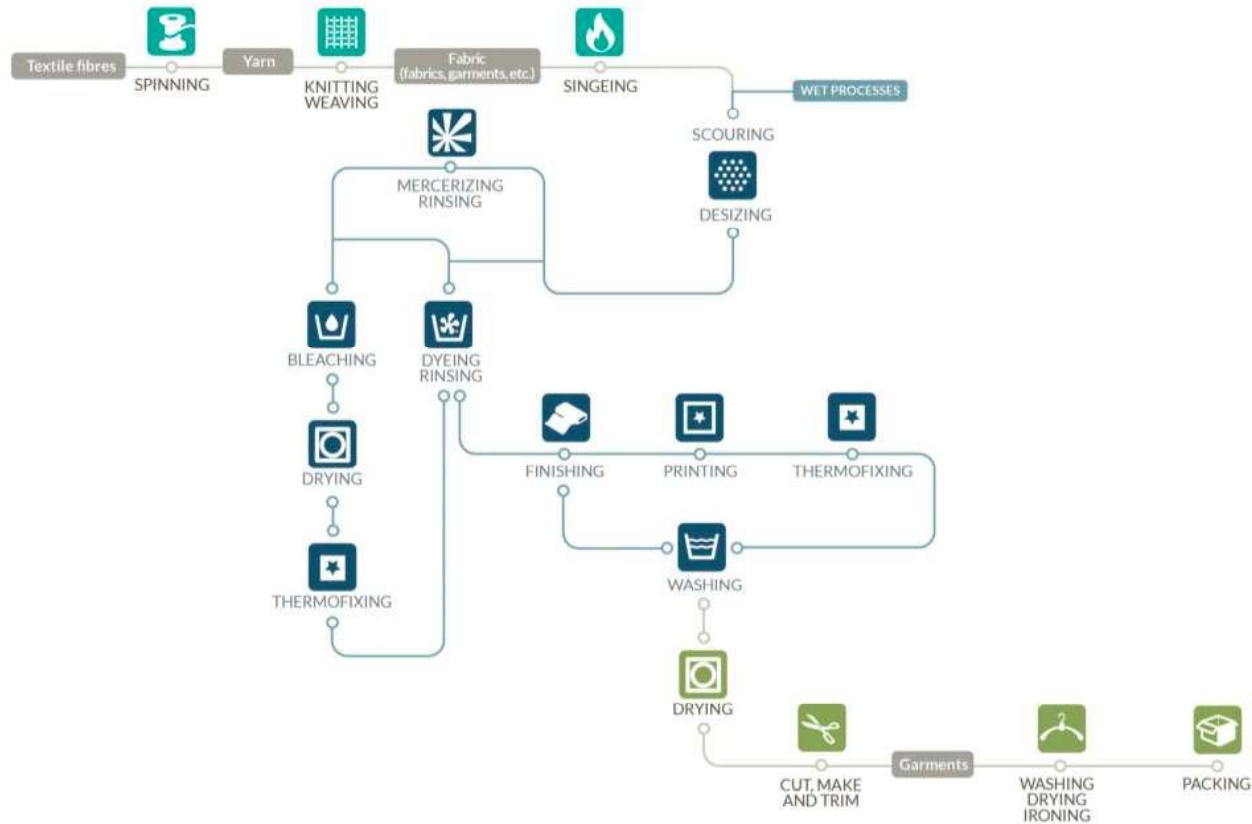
Textile fibres

SPINNING

Yarn

KNITTING
WEAVING

Fabric
(fabrics, garments, etc.)

SINGEING

WET PROCESSES

SCOURING

DESIZING

MERCERIZING
RINSING

BLEACHING

DYEING
RINSING

DRYING

THERMOFIXING

FINISHING

PRINTING

THERMOFIXING

WASHING

DRYING

CUT, MAKE
AND TRIM

Garments

WASHING
DRYING
IRONING

PACKING